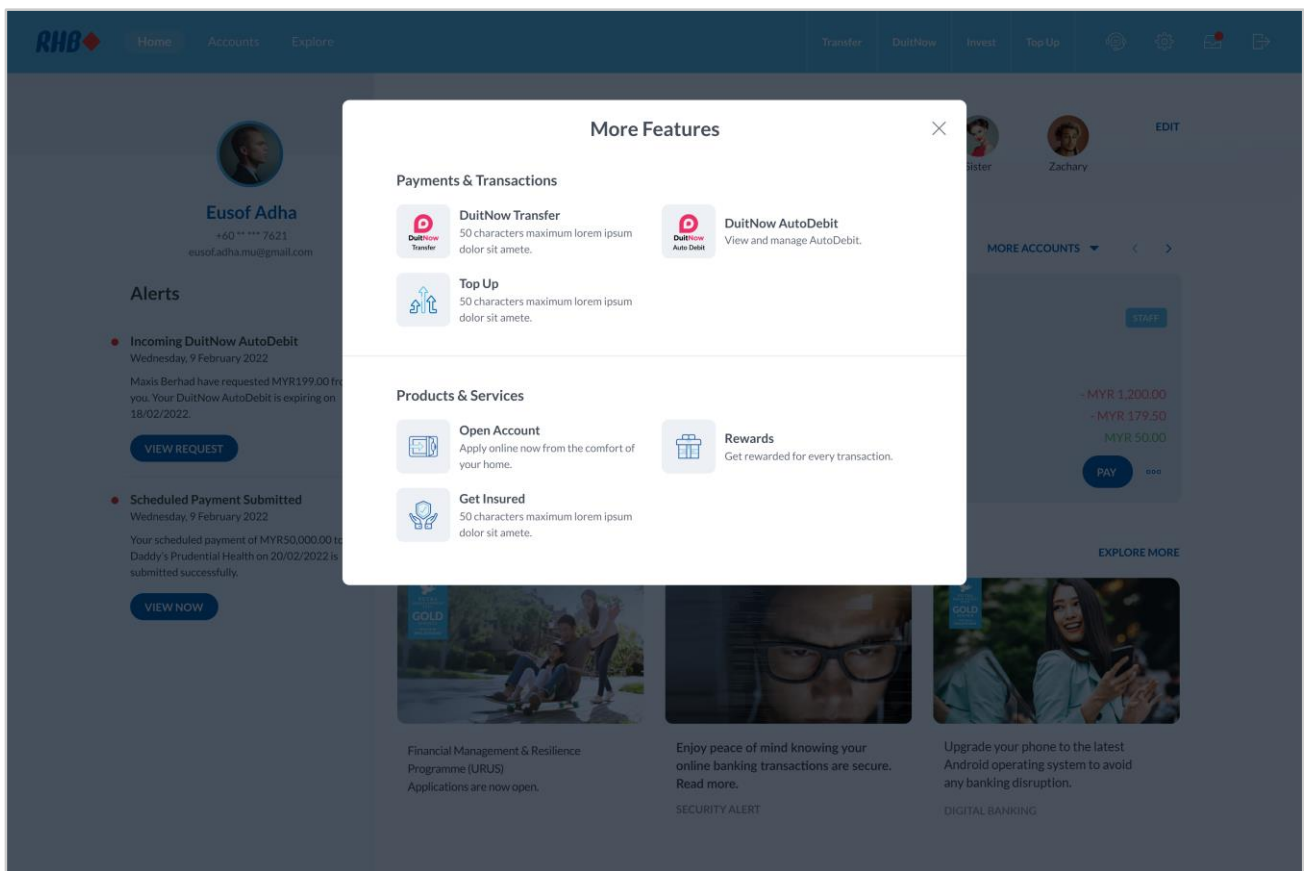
RHB Home Accounts Explore Transfer DuitNow Invest Top Up

More Features

Payments & Transactions

DuitNow Transfer
DuitNow Transfer
50 characters maximum lorem ipsum dolor sit amete.

DuitNow Auto Debit
DuitNow AutoDebit
View and manage AutoDebit.

Top Up
50 characters maximum lorem ipsum dolor sit amete.

Products & Services

Open Account
Apply online now from the comfort of your home.

Rewards
Get rewarded for every transaction.

Get Insured
50 characters maximum lorem ipsum dolor sit amete.

Sister Zachary EDIT

Eusof Adha
+60 ** *** 7621
eusof.adha.mo@gmail.com

Alerts

Incoming DuitNow AutoDebit
Wednesday, 9 February 2022
Maxis Berhad have requested MYR199.00 fr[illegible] you. Your DuitNow AutoDebit is expiring on 18/02/2022.
VIEW REQUEST

Scheduled Payment Submitted
Wednesday, 9 February 2022
Your scheduled payment of MYR50,000.00 t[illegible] Daddy's Prudential Health on 20/02/2022 is submitted successfully.
VIEW NOW

MORE ACCOUNTS
STAFF
- MYR 1,200.00
- MYR 179.50
MYR 50.00
PAY

EXPLORE MORE

GOLD

Financial Management & Resilience Programme (URUS)
Applications are now open.

Enjoy peace of mind knowing your online banking transactions are secure. Read more.
SECURITY ALERT

GOLD

Upgrade your phone to the latest Android operating system to avoid any banking disruption.
DIGITAL BANKING